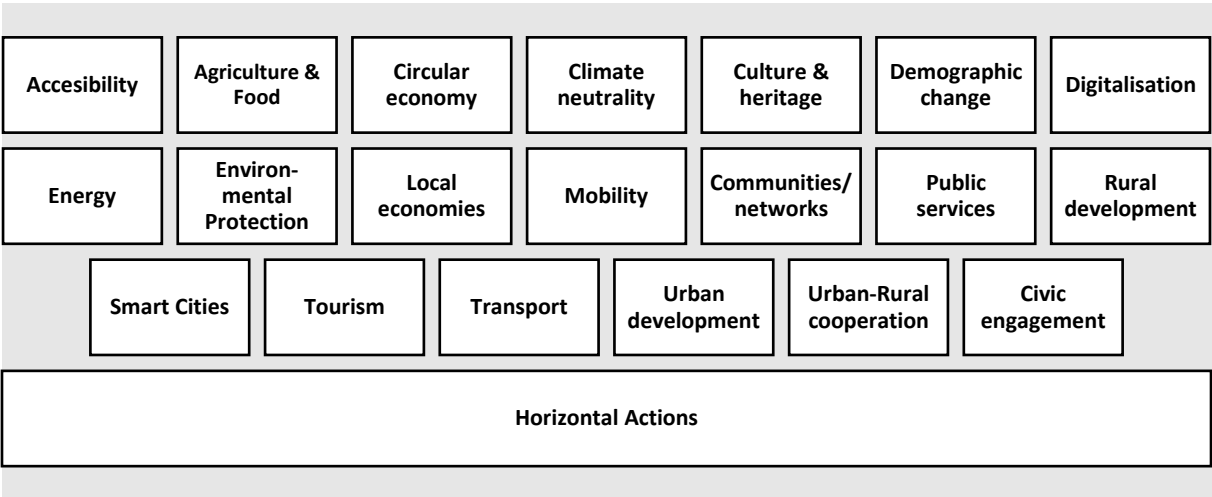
Accesibility

Agriculture & Food

Circular economy

Climate neutrality

Culture & heritage

Demographic change

Digitalisation

Energy

Environmental Protection

Local economies

Mobility

Communities/ networks

Public services

Rural development

Smart Cities

Tourism

Transport

Urban development

Urban-Rural cooperation

Civic engagement

Horizontal Actions